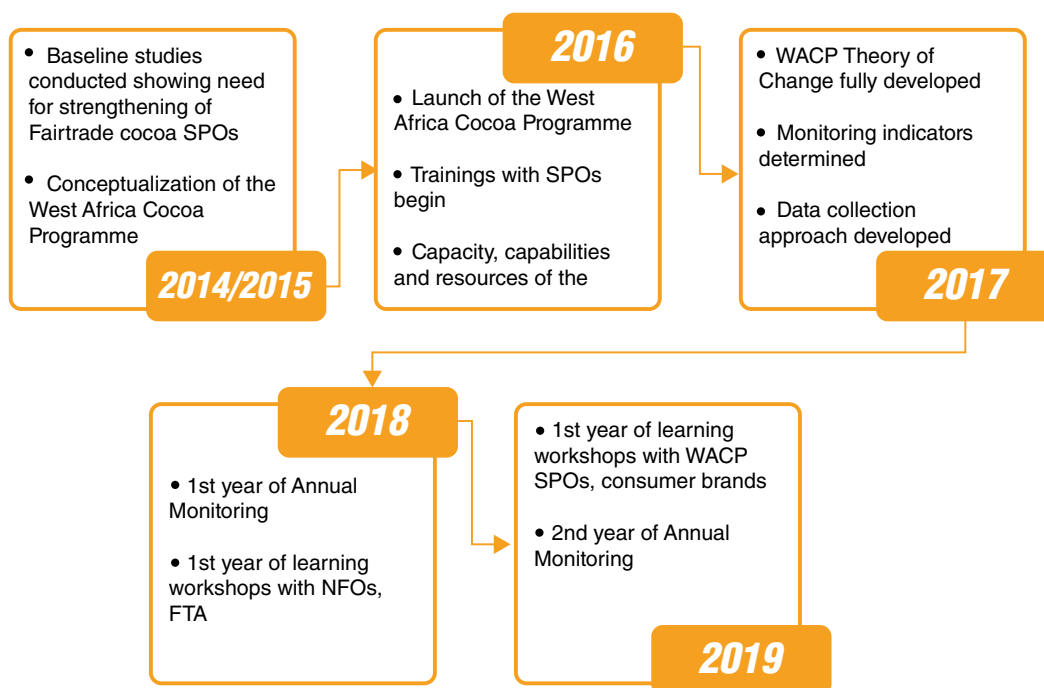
• Baseline studies conducted showing need for strengthening of Fairtrade cocoa SPOs

• Conceptualization of the West Africa Cocoa Programme

2014/2015

2016

• Launch of the West Africa Cocoa Programme

• Trainings with SPOs begin

• Capacity, capabilities and resources of the

• WACP Theory of Change fully developed

• Monitoring indicators determined

• Data collection approach developed

2017

2018

• 1st year of Annual Monitoring

• 1st year of learning workshops with NFOs, FTA

• 1st year of learning workshops with WACP SPOs, consumer brands

• 2nd year of Annual Monitoring

2019